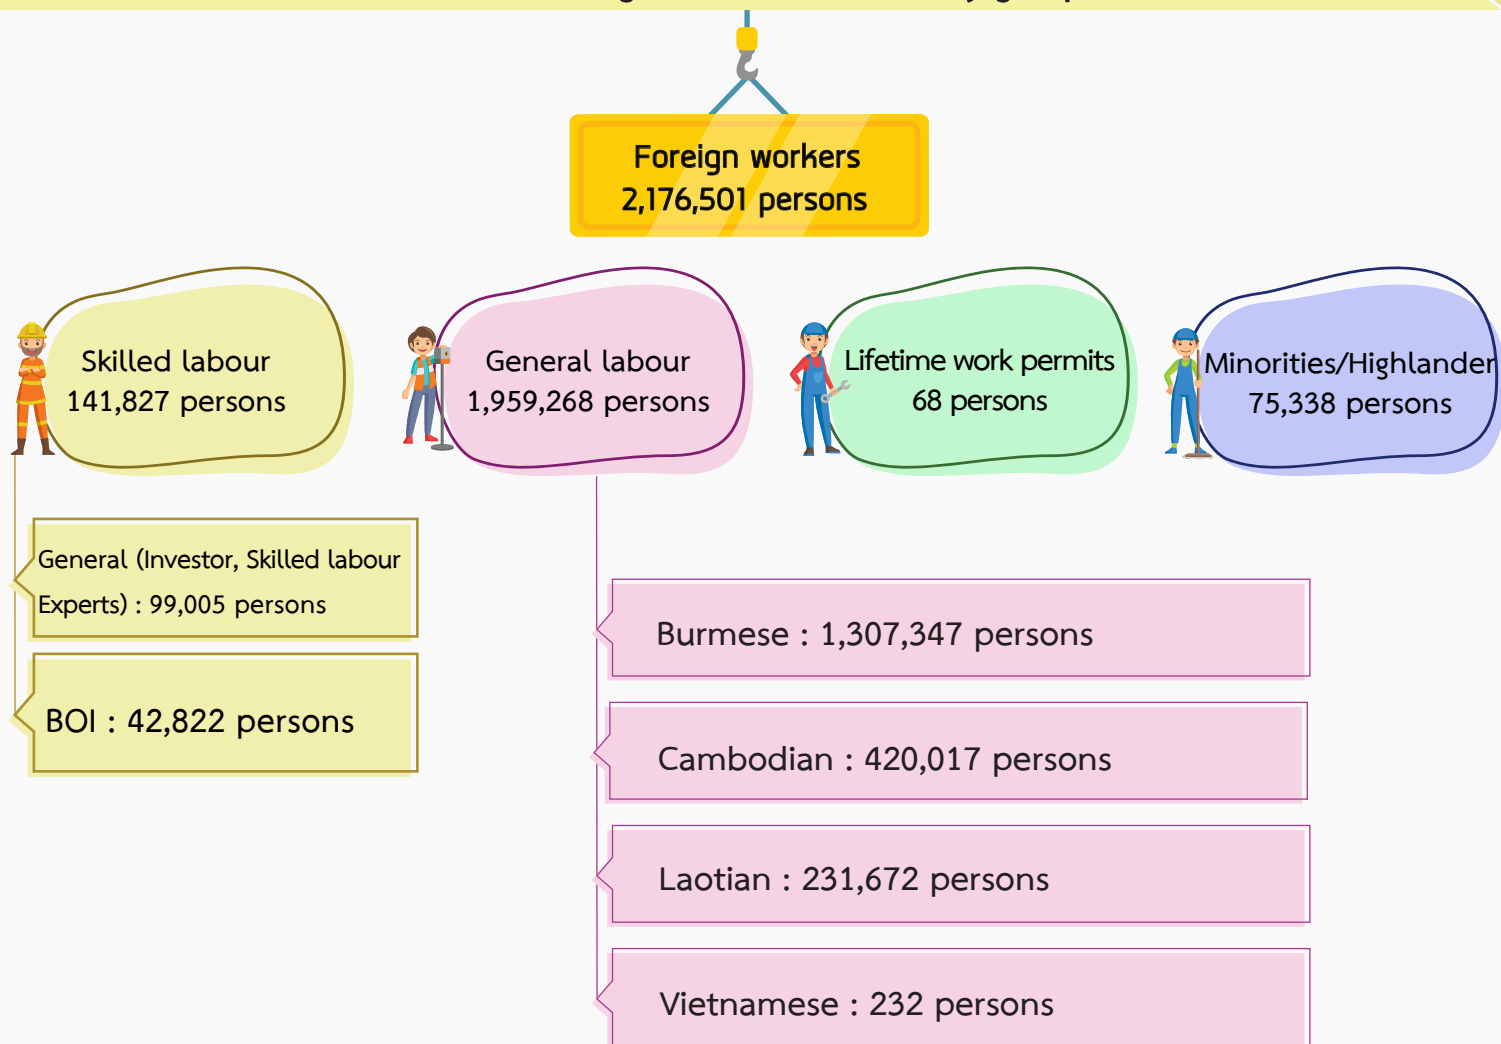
Foreign workers
2,176,501 persons

Skilled labour
141,827 persons

General labour
1,959,268 persons

Lifetime work permits
68 persons

Minorities/Highlander
75,338 persons

General (Investor, Skilled labour Experts) : 99,005 persons

BOI : 42,822 persons

Burmese : 1,307,347 persons

Cambodian : 420,017 persons

Laotian : 231,672 persons

Vietnamese : 232 persons